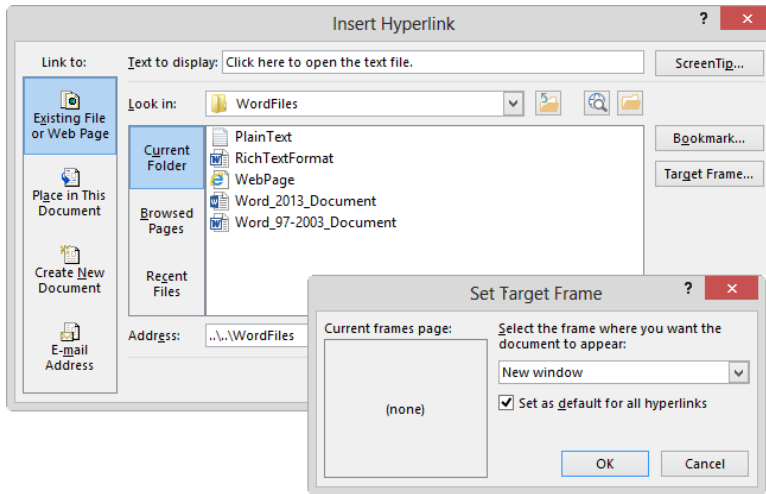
Insert Hyperlink

?

Link to:

Text to display: Click here to open the text file.

ScreenTip...

Existing File or Web Page

Look in: WordFiles

Current Folder

PlainText

RichTextFormat

WebPage

Word_2013_Document

Word_97-2003_Document

Bookmark...

Target Frame...

Place in This Document

Browsed Pages

Create New Document

Recent Files

E-mail Address

Address: ..\..\WordFiles

Set Target Frame

?

Current frames page:

(none)

Select the frame where you want the document to appear:

New window

Set as default for all hyperlinks

OK

Cancel